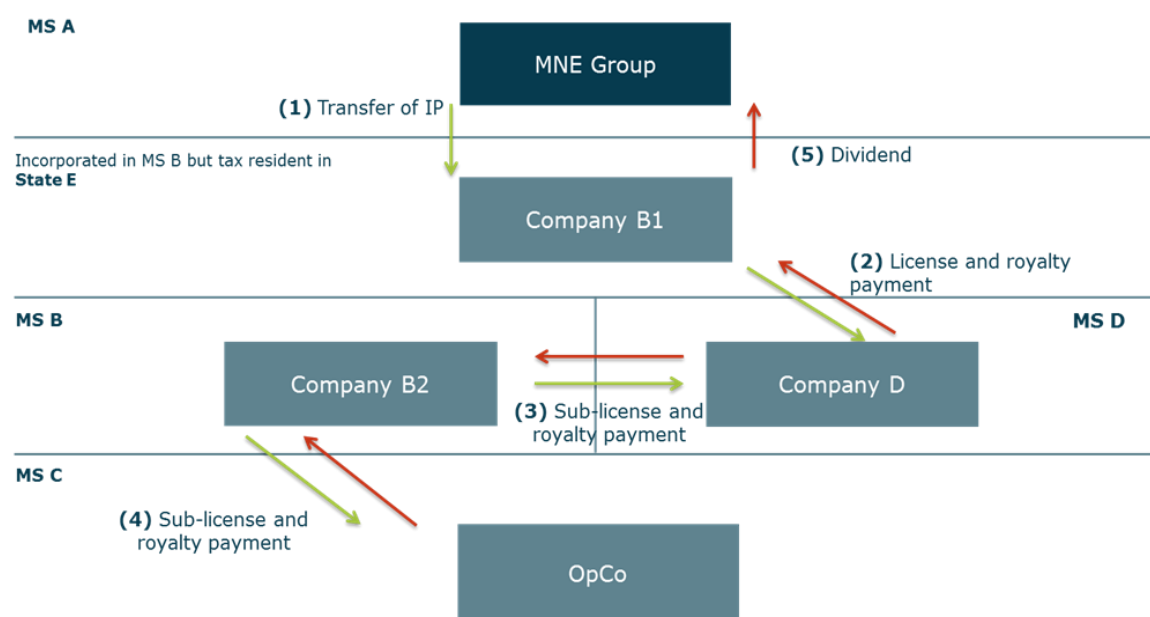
MS A

MNE Group

(1) Transfer of IP

Incorporated in MS B but tax resident in State E

(5) Dividend

Company B1

(2) License and royalty payment

MS B

MS D

Company B2

Company D

(3) Sub-license and royalty payment

MS C

(4) Sub-license and royalty payment

OpCo